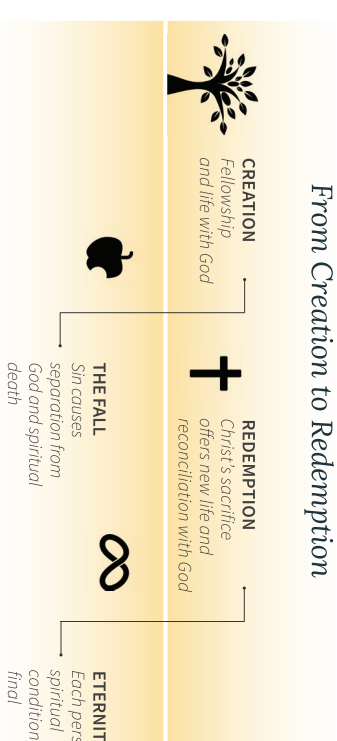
From Creation to Redemption

CREATION
Fellowship and life with God

THE FALL
Sin causes separation from God and spiritual death

REDEMPTION
Christ's sacrifice offers new life and reconciliation with God

ETERNIT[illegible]
Each pers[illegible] spiritual condition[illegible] final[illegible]